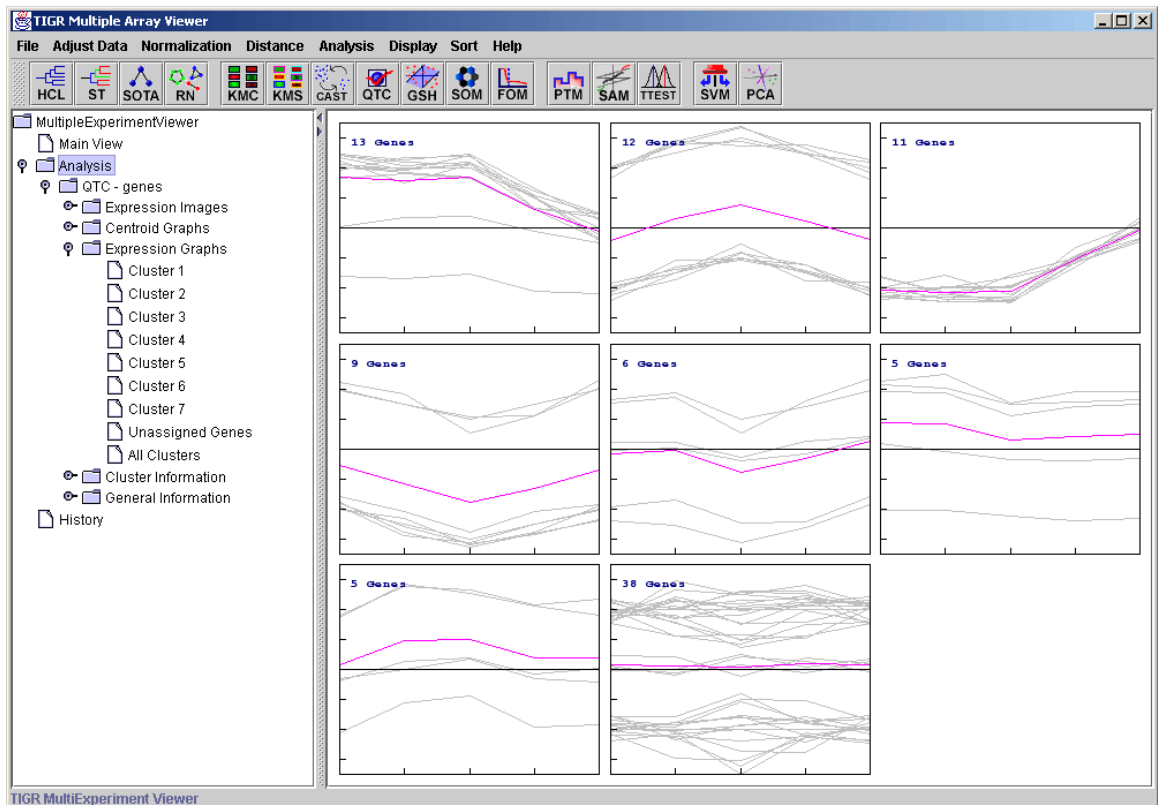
TIGR Multiple Array Viewer

File Adjust Data Normalization Distance Analysis Display Sort Help

HCL ST SOTA RN KMC KMS CAST QTC GSH SOM FOM PTM SAM TTEST SVM PCA

MultipleExperimentViewer
Main View
Analysis
QTC - genes
Expression Images
Centroid Graphs
Expression Graphs
Cluster 1
Cluster 2
Cluster 3
Cluster 4
Cluster 5
Cluster 6
Cluster 7
Unassigned Genes
All Clusters
Cluster Information
General Information
History

13 Genes
12 Genes
11 Genes
9 Genes
6 Genes
5 Genes
5 Genes
38 Genes

TIGR MultiExperiment Viewer